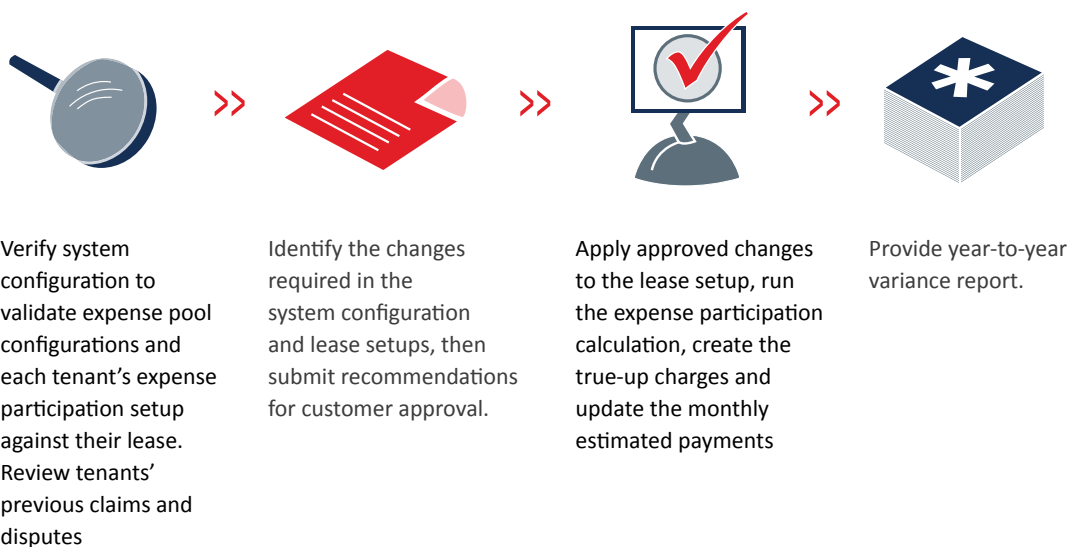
Verify system configuration to validate expense pool configurations and each tenant's expense participation setup against their lease. Review tenants' previous claims and disputes

Identify the changes required in the system configuration and lease setups, then submit recommendations for customer approval.

Apply approved changes to the lease setup, run the expense participation calculation, create the true-up charges and update the monthly estimated payments

Provide year-to-year variance report.